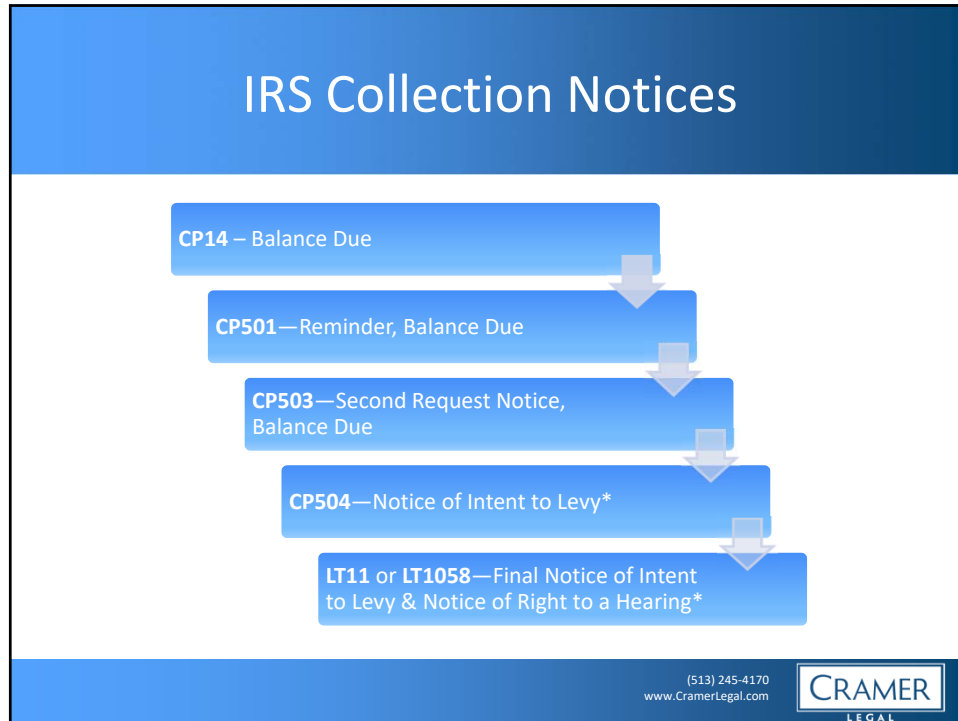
IRS Collection Notices

CP14 – Balance Due

CP501—Reminder, Balance Due

CP503—Second Request Notice, Balance Due

CP504—Notice of Intent to Levy*

LT11 or LT1058—Final Notice of Intent to Levy & Notice of Right to a Hearing*

(513) 245-4170
www.CramerLegal.com

CRAMER
LEGAL